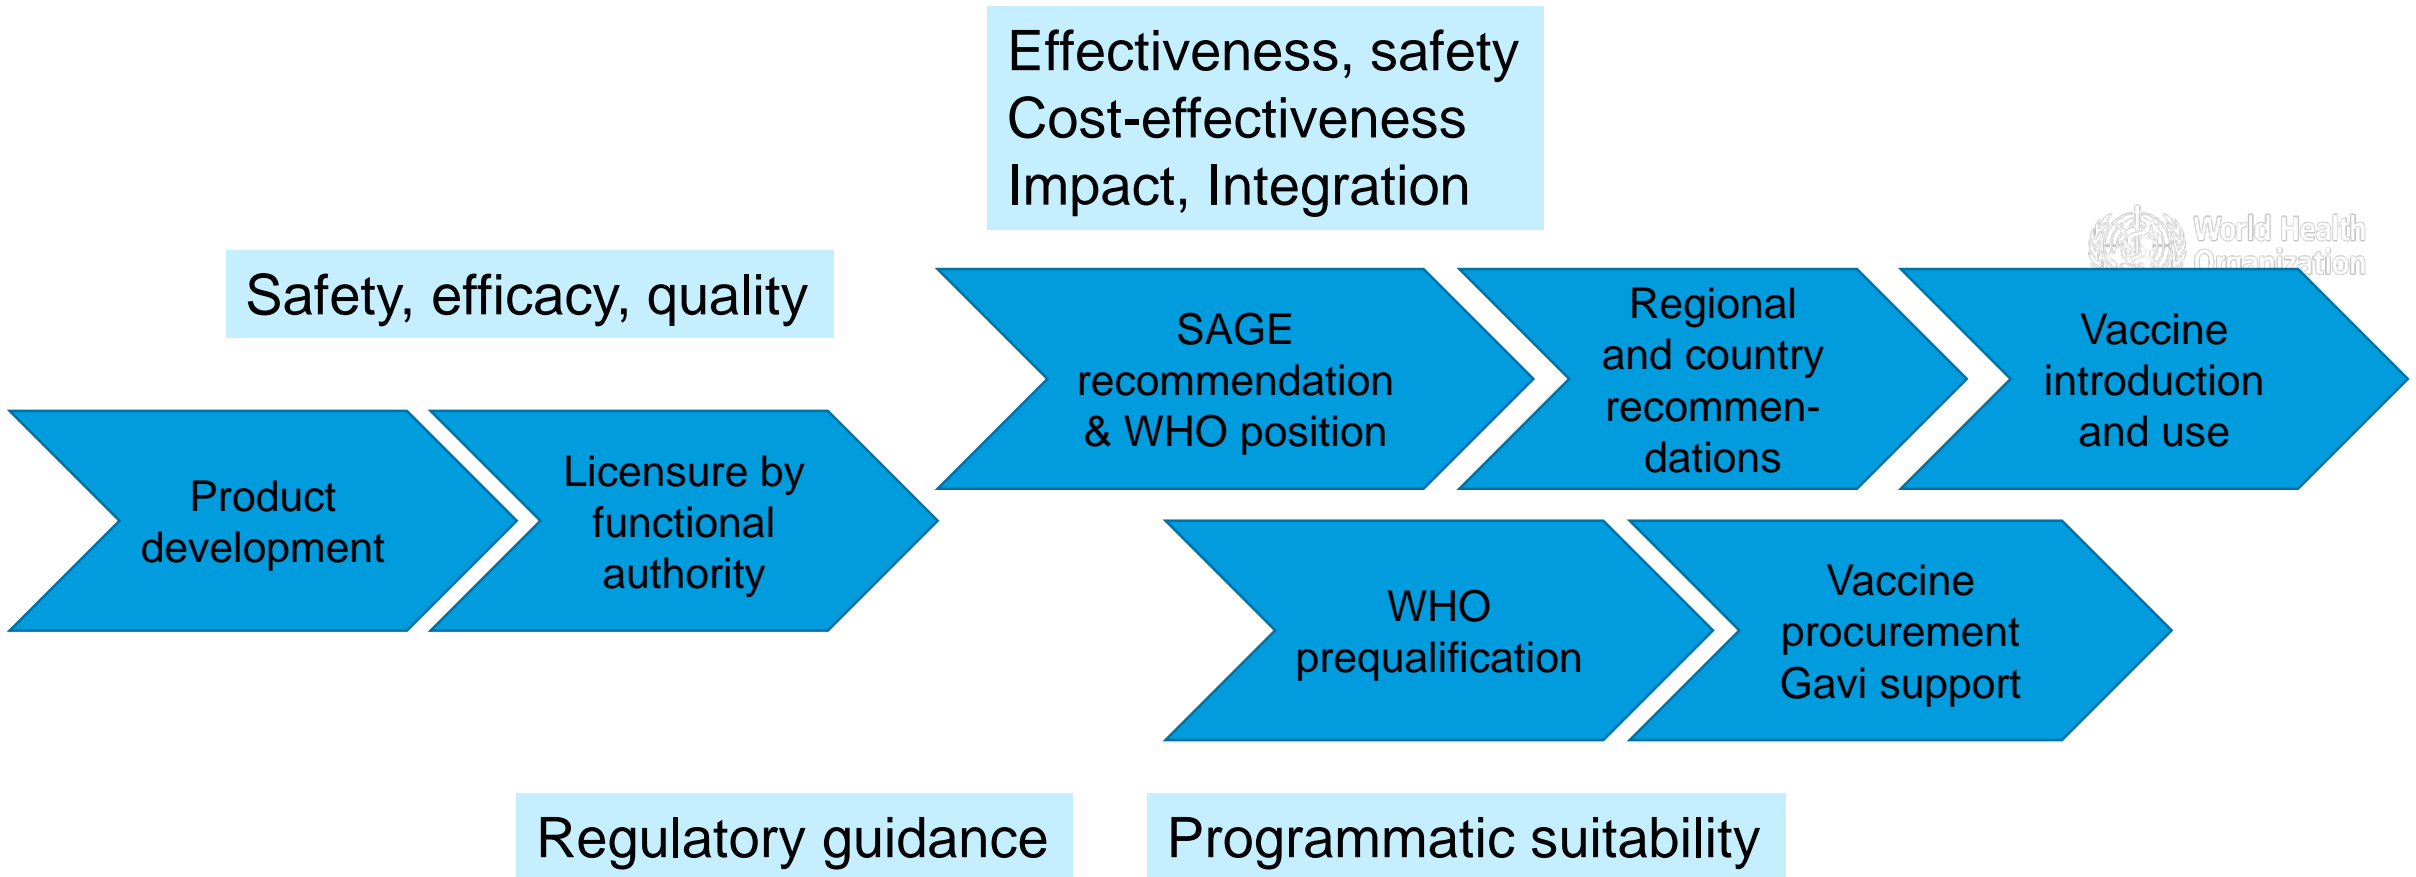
Effectiveness, safety
Cost-effectiveness
Impact, Integration

World Health Organization

Safety, efficacy, quality

SAGE recommendation & WHO position

Regional and country recommendations

Vaccine introduction and use

Product development

Licensure by functional authority

WHO prequalification

Vaccine procurement Gavi support

Regulatory guidance

Programmatic suitability